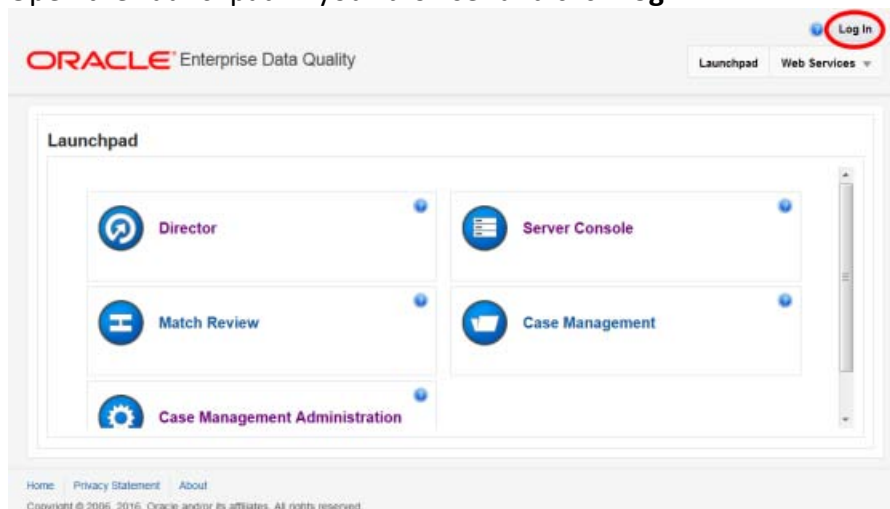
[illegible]

Log In

ORACLE® Enterprise Data Quality

Launchpad | Web Services

Launchpad

Director

Server Console

Match Review

Case Management

Case Management Administration

Home | Privacy Statement | About

Copyright © 2006, 2016, Oracle and/or its affiliates. All rights reserved.